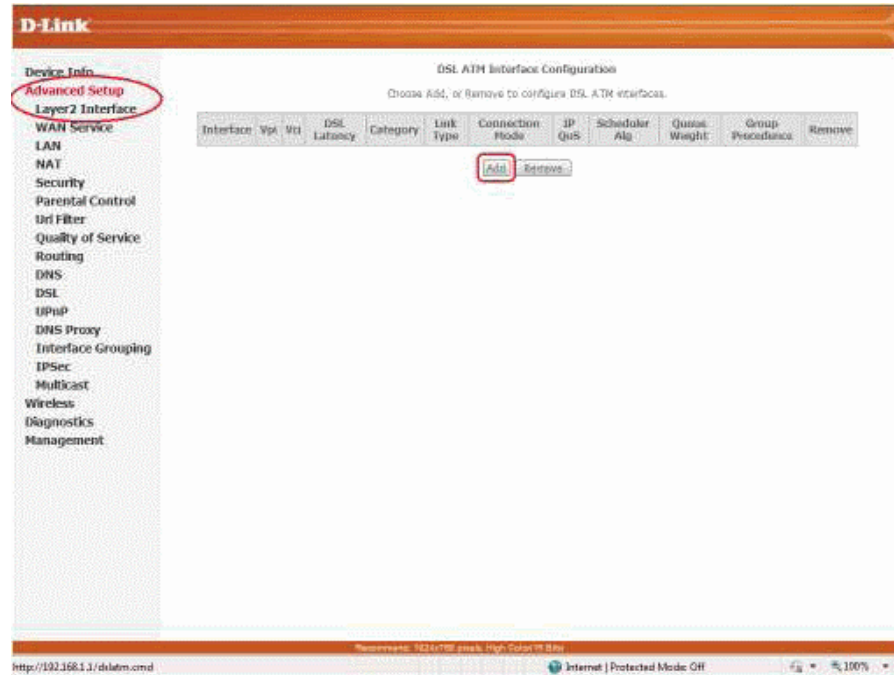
D-Link

Device Info
Advanced Setup
Layer2 Interface
WAN Service
LAN
NAT
Security
Parental Control
Url Filter
Quality of Service
Routing
DNS
DSL
UPnP
DNS Proxy
Interface Grouping
IPSec
Multicast
Wireless
Diagnostics
Management

DSL ATM Interface Configuration

Choose Add, or Remove to configure DSL ATM interfaces.

| Interface | Vpi | Vci | DSL Latency | Category | Link Type | Connection Mode | IP QoS | Scheduler Alg | Queue Weight | Group Precedence | Remove |
|---|---|---|---|---|---|---|---|---|---|---|---|

Add Remove

Recommend: 1024x768 pixels, High Color 16 Bits

http://192.168.1.1/dslatm.cmd
Internet | Protected Mode: Off
100%